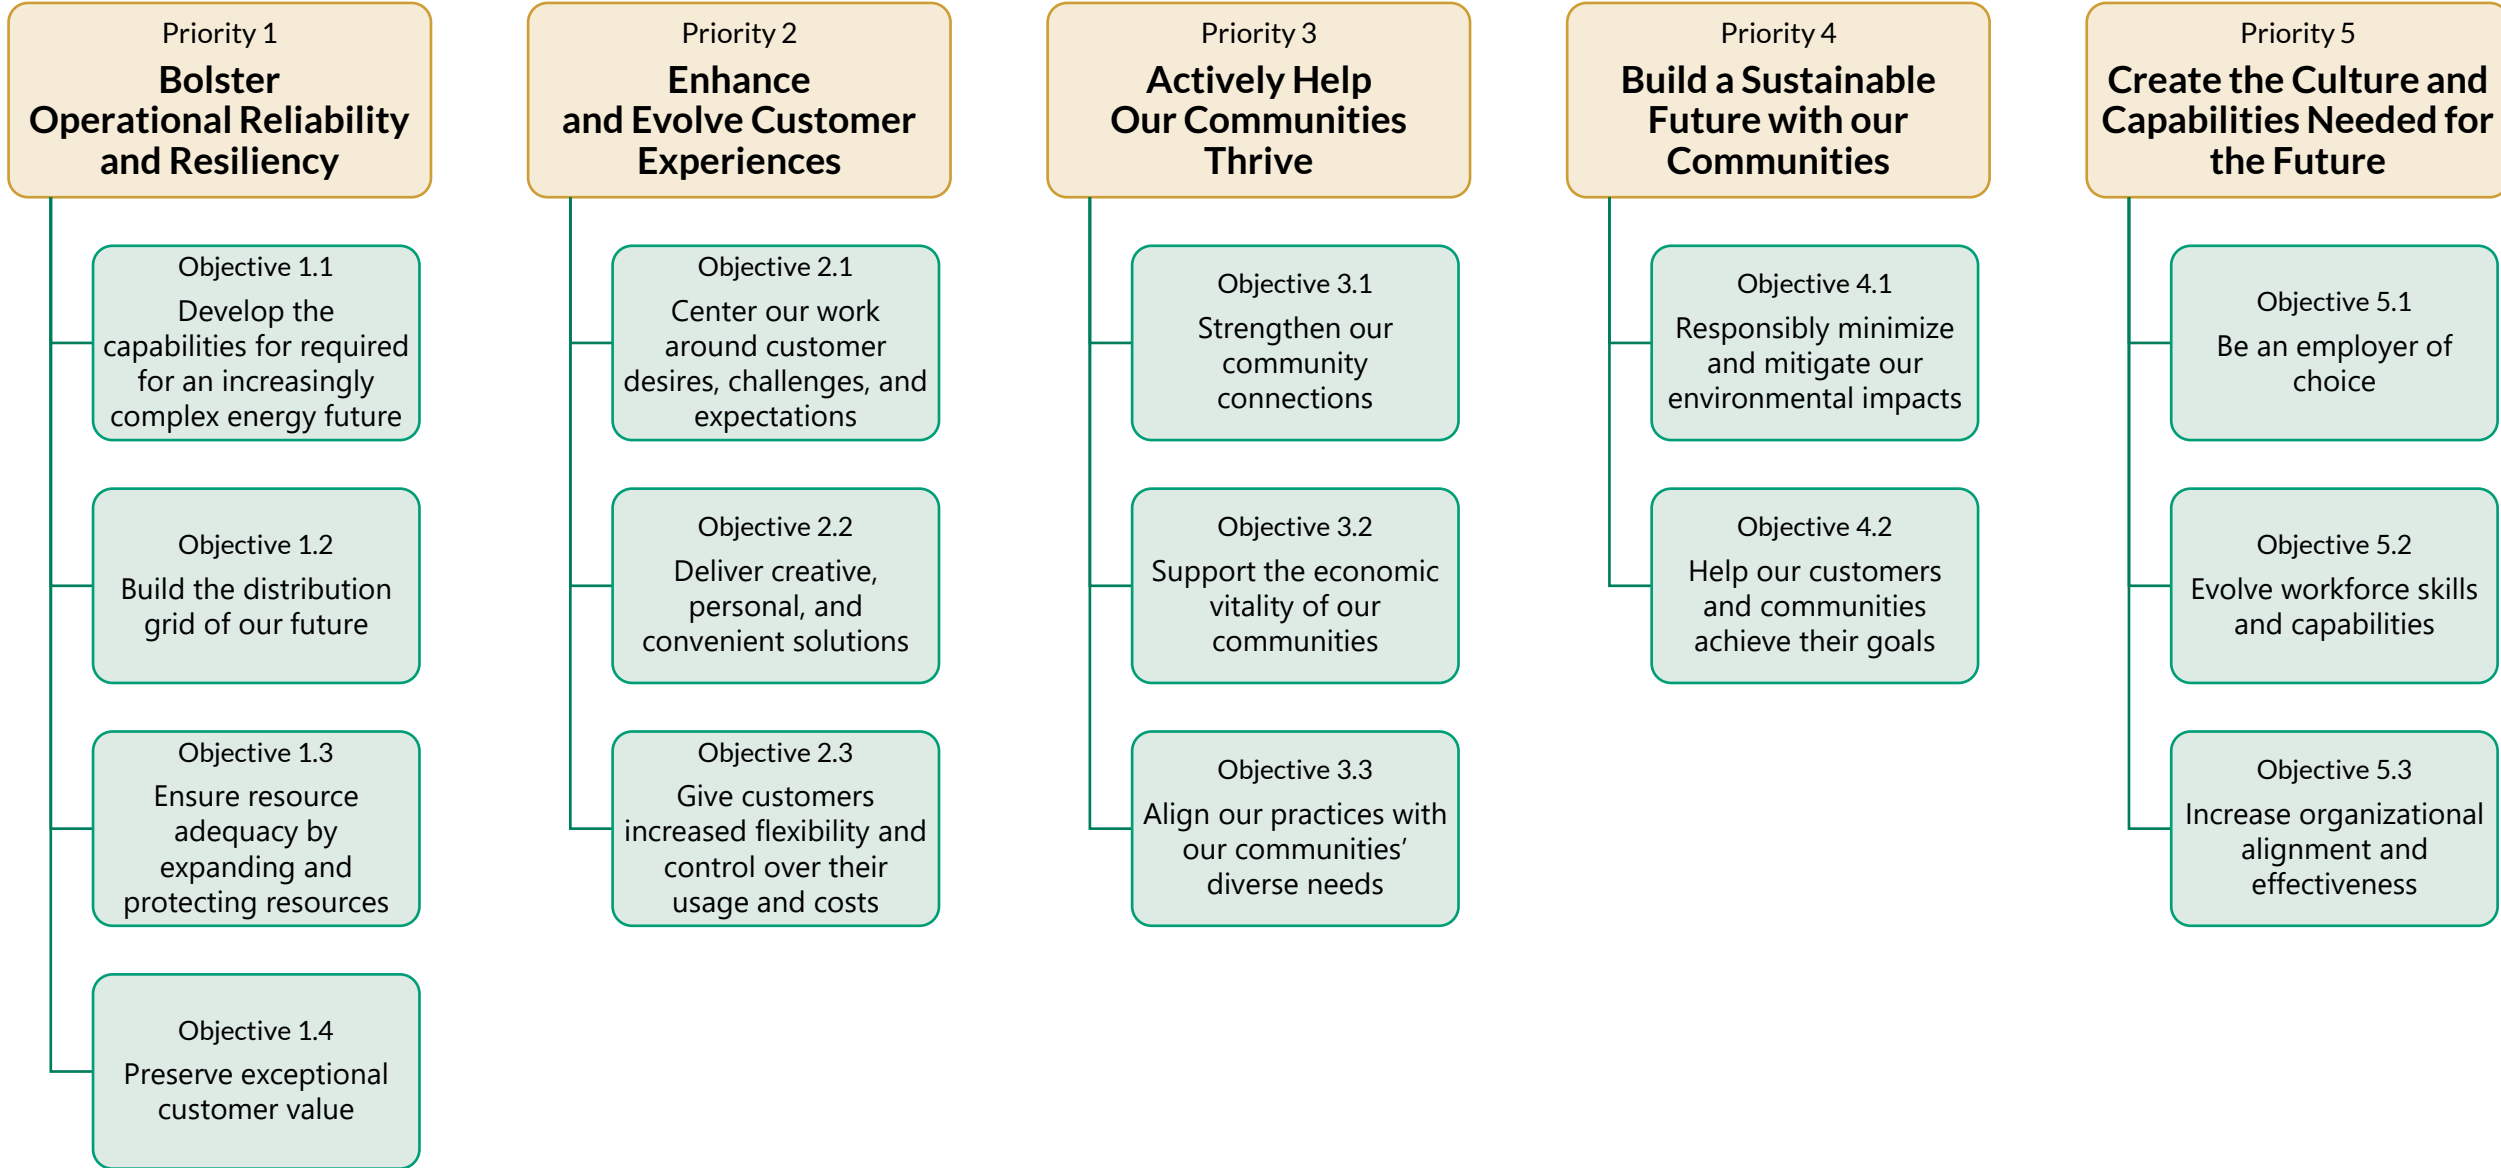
Priority 1
Bolster Operational Reliability and Resiliency

Objective 1.1
Develop the capabilities for required for an increasingly complex energy future

Objective 1.2
Build the distribution grid of our future

Objective 1.3
Ensure resource adequacy by expanding and protecting resources

Objective 1.4
Preserve exceptional customer value

Priority 2
Enhance and Evolve Customer Experiences

Objective 2.1
Center our work around customer desires, challenges, and expectations

Objective 2.2
Deliver creative, personal, and convenient solutions

Objective 2.3
Give customers increased flexibility and control over their usage and costs

Priority 3
Actively Help Our Communities Thrive

Objective 3.1
Strengthen our community connections

Objective 3.2
Support the economic vitality of our communities

Objective 3.3
Align our practices with our communities' diverse needs

Priority 4
Build a Sustainable Future with our Communities

Objective 4.1
Responsibly minimize and mitigate our environmental impacts

Objective 4.2
Help our customers and communities achieve their goals

Priority 5
Create the Culture and Capabilities Needed for the Future

Objective 5.1
Be an employer of choice

Objective 5.2
Evolve workforce skills and capabilities

Objective 5.3
Increase organizational alignment and effectiveness